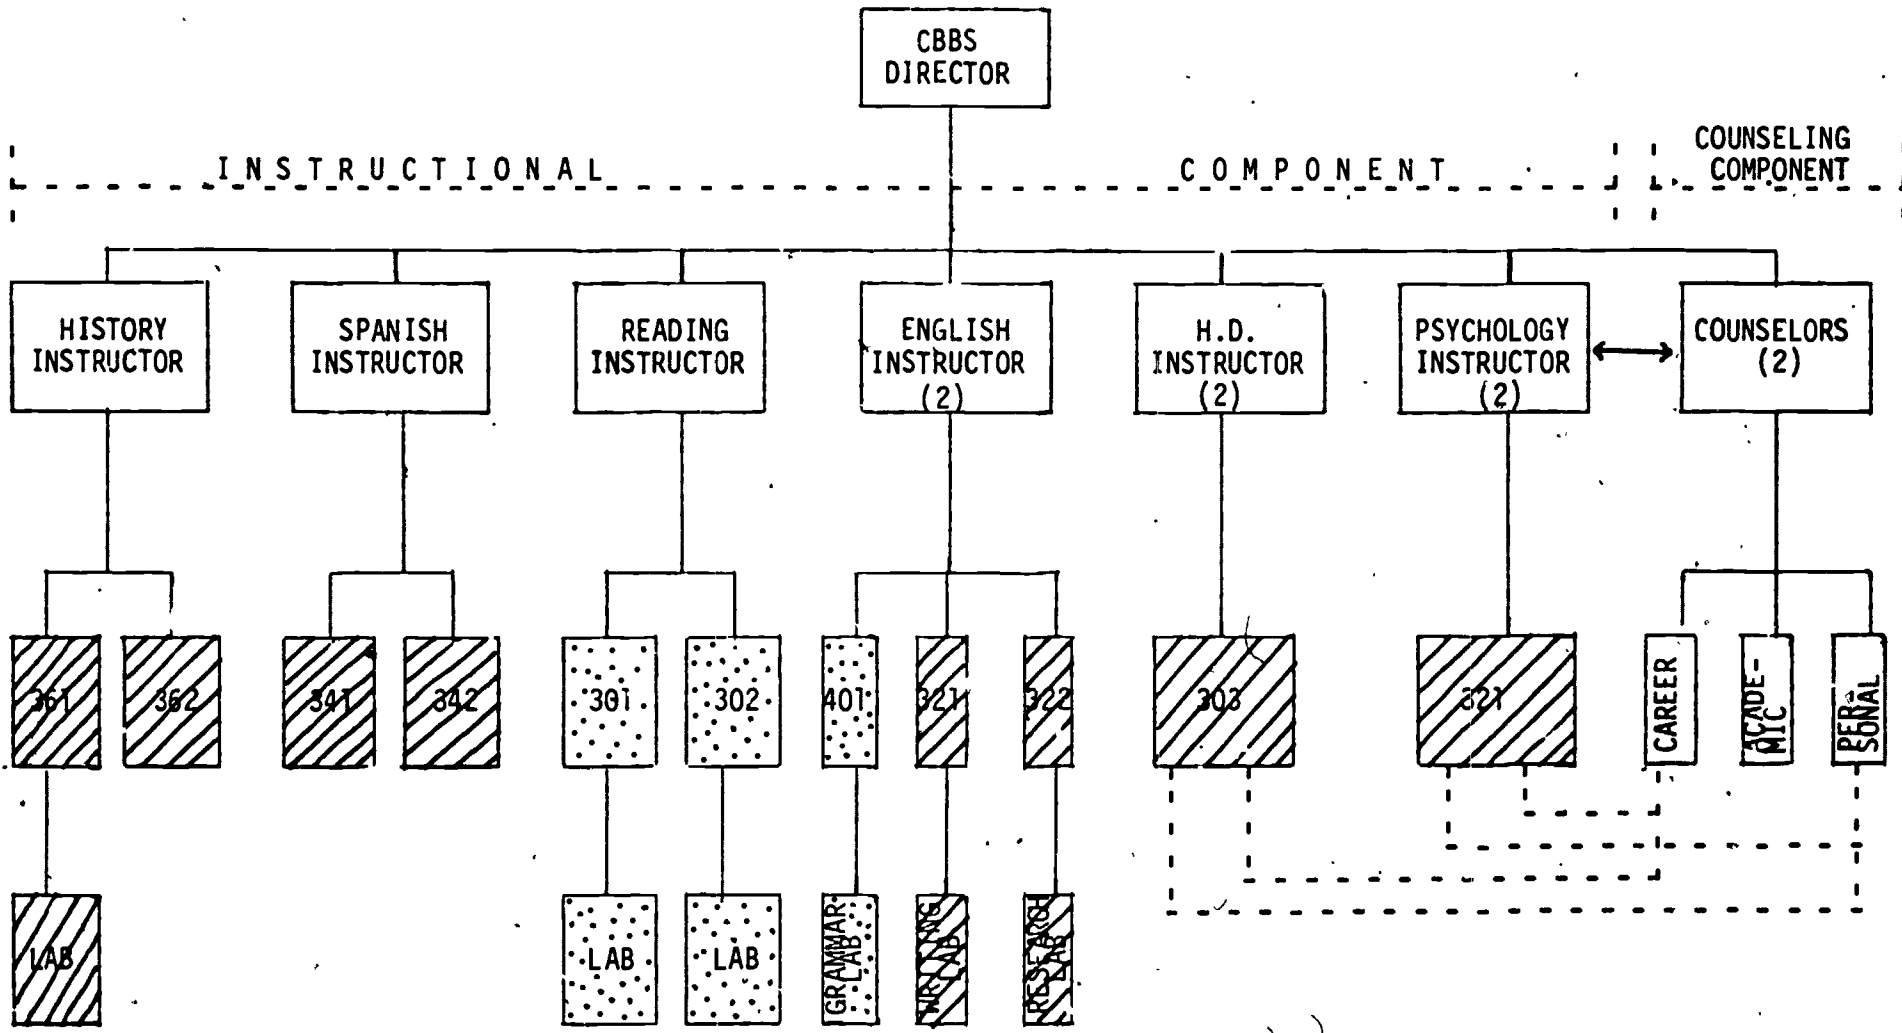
CBBS DIRECTOR

INSTRUCTIONAL COMPONENT

COUNSELING COMPONENT

HISTORY INSTRUCTOR

SPANISH INSTRUCTOR

READING INSTRUCTOR

ENGLISH INSTRUCTOR (2)

H.D. INSTRUCTOR (2)

PSYCHOLOGY INSTRUCTOR (2)

COUNSELORS (2)

361

362

341

342

301

302

401

321

322

303

321

CAREER

ACADE-MIC

PER-SONAL

LAB

LAB

LAB

GRAMMAR LAB

WRITING LAB

RESEARCH LAB